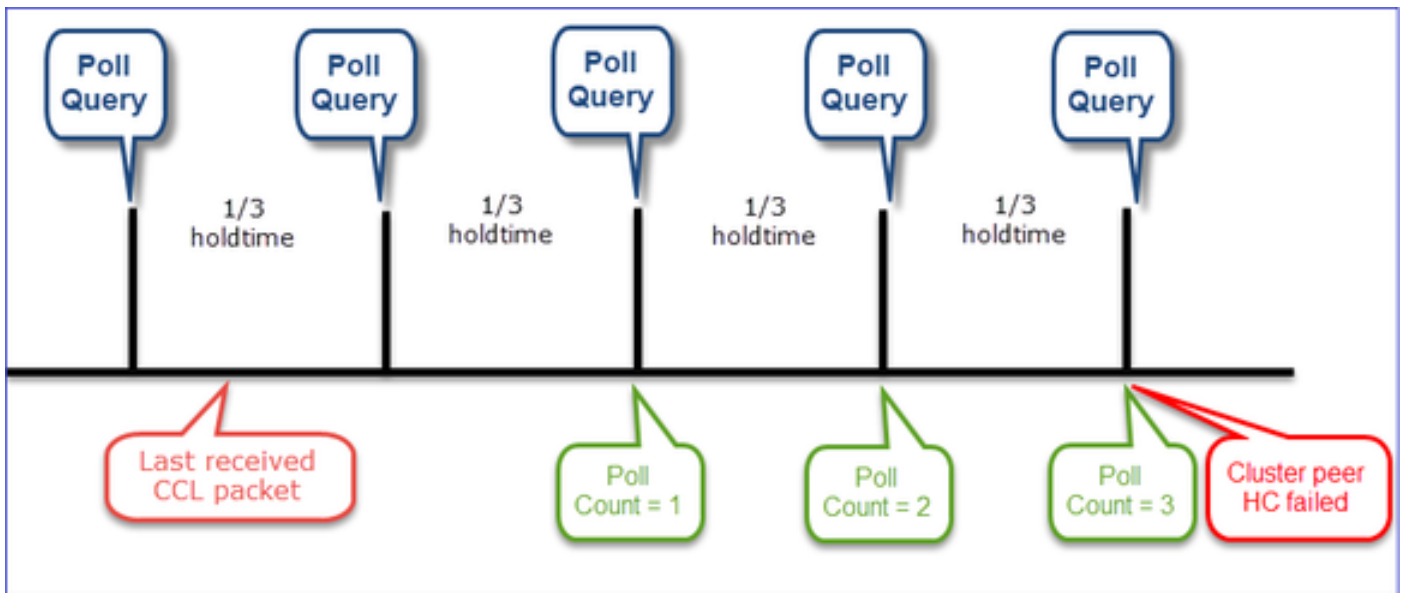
Poll Query

Poll Query

Poll Query

Poll Query

Poll Query

1/3 holdtime

1/3 holdtime

1/3 holdtime

1/3 holdtime

Last received CCL packet

Poll Count = 1

Poll Count = 2

Poll Count = 3

Cluster peer HC failed